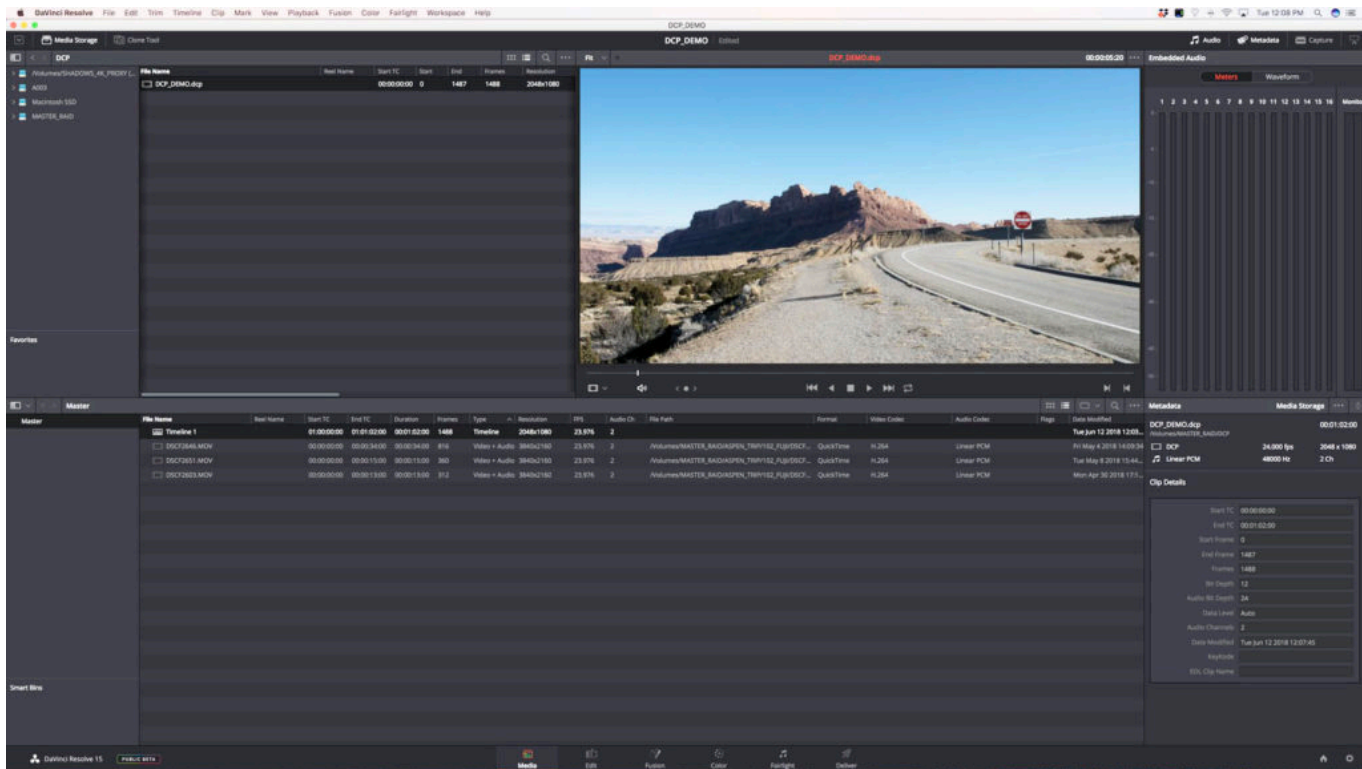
DaVinci Resolve File Edit Trim Timeline Clip Mark View Playback Fusion Color Fairlight Workspace Help

Tue 12:08 PM

DCP_DEMO

Media Storage Clone Tool

DCP_DEMO Edited

Audio Metadata Capture

DCP

/Volumes/SHADOWS_4K_PRORY (...

A003

Macintosh SSD

MASTER_RAID

| File Name | Reel Name | Start TC | Start | End | Frames | Resolution |
|---|---|---|---|---|---|---|
| DCP_DEMO.dcp | | 00:00:00:00 | 0 | 1487 | 1488 | 2048x1080 |

Fit

DCP_DEMO.dcp

00:00:05:20

Embedded Audio

Meters Waveform

1 2 3 4 5 6 7 8 9 10 11 12 13 14 15 16

Favorites

Master

Master

| File Name | Reel Name | Start TC | End TC | Duration | Frames | Type | Resolution | FPS | Audio Ch | File Path | Format | Video Codec | Audio Codec | Flags | Date Modified |
|---|---|---|---|---|---|---|---|---|---|---|---|---|---|---|---|
| Timeline 1 | | 01:00:00:00 | 01:01:02:00 | 00:01:02:00 | 1488 | Timeline | 2048x1080 | 23.976 | 2 | | | | | | Tue Jun 12 2018 12:05... |
| DSCF2646.MOV | | 00:00:00:00 | 00:00:34:00 | 00:00:34:00 | 816 | Video + Audio | 3840x2160 | 23.976 | 2 | /Volumes/MASTER_RAID/ASPEN_TRIP/102_FUJI/DSCF... | QuickTime | H.264 | Linear PCM | | Fri May 4 2018 14:09:34 |
| DSCF2651.MOV | | 00:00:00:00 | 00:00:15:00 | 00:00:15:00 | 360 | Video + Audio | 3840x2160 | 23.976 | 2 | /Volumes/MASTER_RAID/ASPEN_TRIP/102_FUJI/DSCF... | QuickTime | H.264 | Linear PCM | | Tue May 8 2018 15:44... |
| DSCF2623.MOV | | 00:00:00:00 | 00:00:13:00 | 00:00:13:00 | 312 | Video + Audio | 3840x2160 | 23.976 | 2 | /Volumes/MASTER_RAID/ASPEN_TRIP/102_FUJI/DSCF... | QuickTime | H.264 | Linear PCM | | Mon Apr 30 2018 17:1... |

Metadata

Media Storage

DCP_DEMO.dcp
/Volumes/MASTER_RAID/DCP
00:01:02:00

DCP 24.000 fps 2048 x 1080

Linear PCM 48000 Hz 2 Ch

Clip Details

Start TC 00:00:00:00
End TC 00:01:02:00
Start Frame 0
End Frame 1487
Frames 1488
Bit Depth 12
Audio Bit Depth 24
Data Level Auto
Audio Channels 2
Date Modified Tue Jun 12 2018 12:07:45
Keycode
EDL Clip Name

Smart Bins

DaVinci Resolve 15 PUBLIC BETA

Media Edit Fusion Color Fairlight Deliver